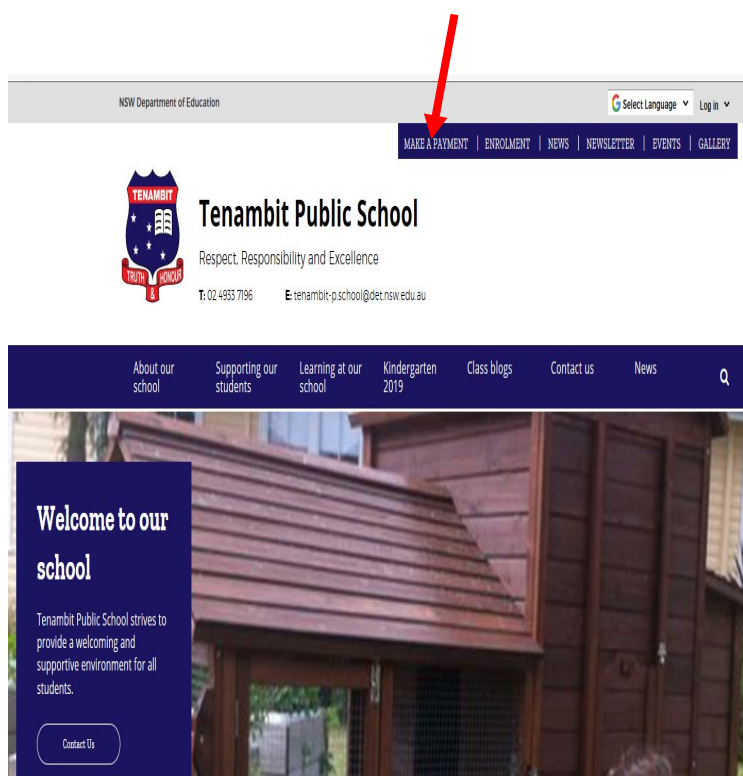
NSW Department of Education

Select Language Log in

MAKE A PAYMENT | ENROLMENT | NEWS | NEWSLETTER | EVENTS | GALLERY

TENAMBIT

TRUTH & HONOUR

Tenambit Public School

Respect, Responsibility and Excellence

T: 02 4933 7196 E: tenambit-p.school@det.nsw.edu.au

About our school

Supporting our students

Learning at our school

Kindergarten 2019

Class blogs

Contact us

News

Welcome to our school

Tenambit Public School strives to provide a welcoming and supportive environment for all students.

Contact Us